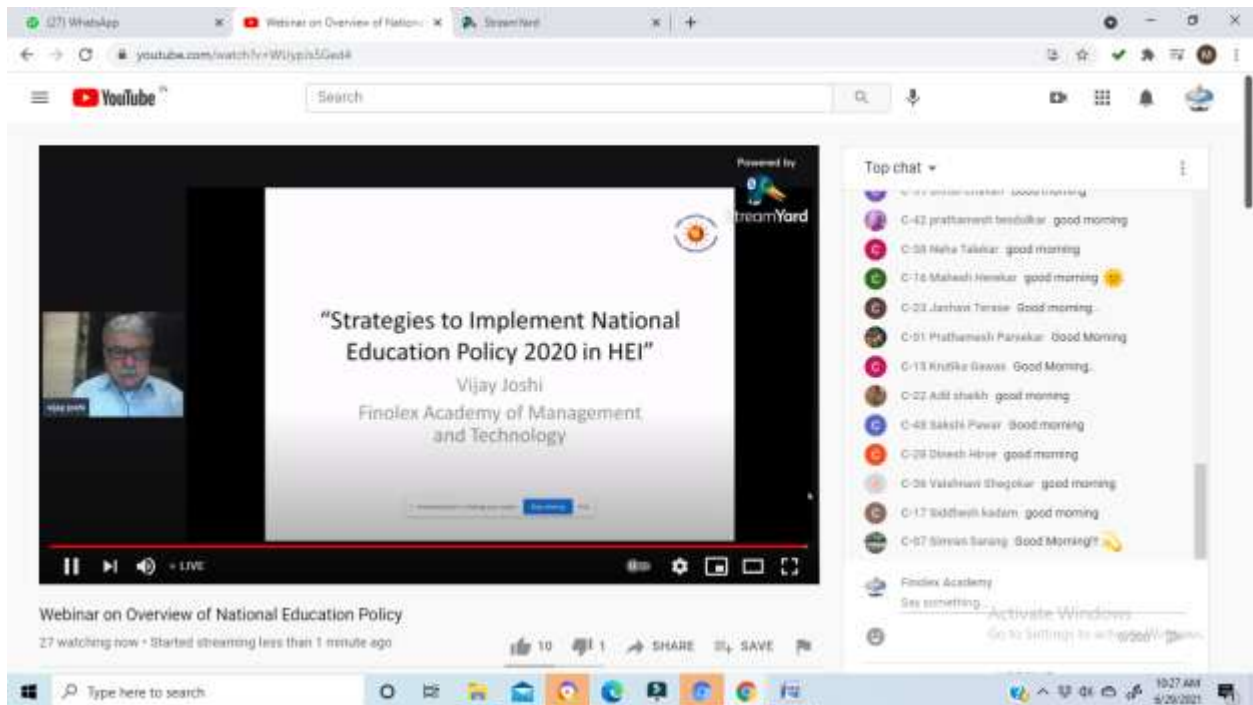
(27) WhatsApp
Webinar on Overview of Nation
StreamYard
youtube.com/watch?v=WUyp5Ged4
YouTube IN
Search
Powered by
StreamYard
"Strategies to Implement National Education Policy 2020 in HEI"
Vijay Joshi
Finolex Academy of Management and Technology
Vijay Joshi
LIVE
Webinar on Overview of National Education Policy
27 watching now • Started streaming less than 1 minute ago
10
1
SHARE
SAVE
Top chat
C-42 prathamesh tendulkar good morning
C-38 Neha Talekar good morning
C-16 Mahesh Henekar good morning
C-23 Janhavi Terase Good morning
C-01 Prathamesh Parsekar Good Morning
C-13 Krutika Gawas Good Morning
C-22 Adil shaikh good morning
C-48 Sakshi Pawar Good morning
C-28 Dinesh Hirve good morning
C-36 Vaishnavi Shegokar good morning
C-17 Siddhesh kadam good morning
C-57 Simran Sarang Good Morning!!
Finolex Academy
Say something...
Activate Windows
Go to Settings to activate Windows.
0/200
Type here to search
10:27 AM
6/29/2021